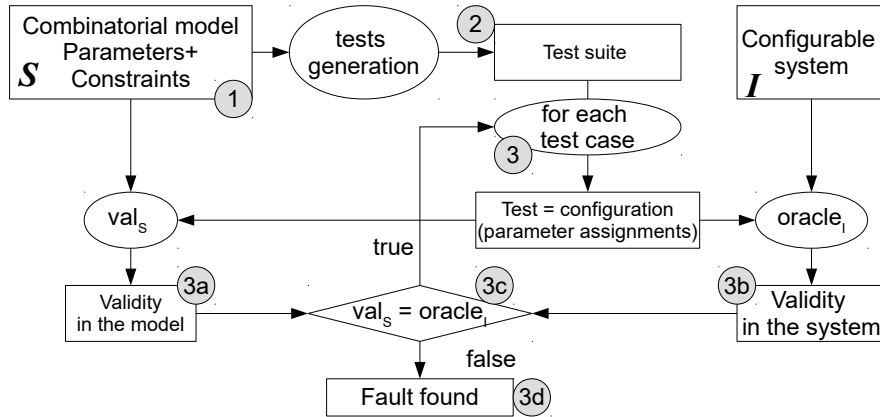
Combinatorial model
Parameters+
Constraints
$S$
1

tests
generation

2
Test suite

Configurable
system
$I$

for each
test case
3

val$_S$

Test = configuration
(parameter assignments)

oracle$_I$

true

Validity
in the model
3a

val$_S$ = oracle$_I$
3c

3b
Validity
in the system

false

Fault found
3d